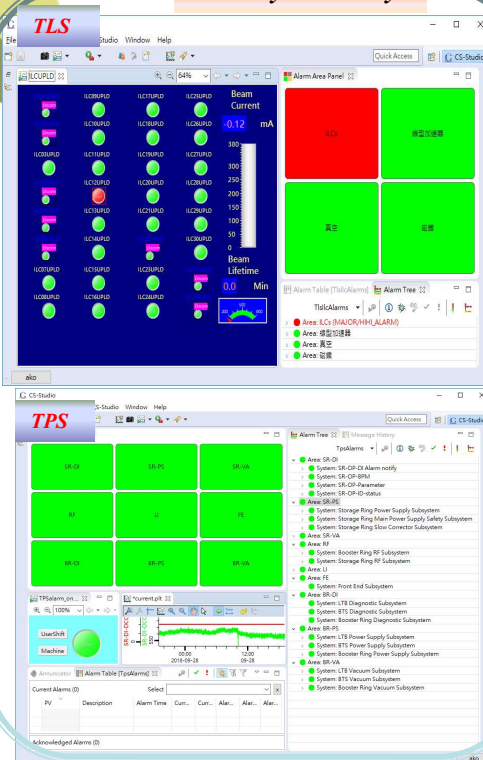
TLS

File CS-Studio Window Help

Quick Access

CS-Studio

ILCUPLD

64%

ILC09UPLD ILC17UPLD ILC25UPLD

ILC10UPLD ILC18UPLD ILC26UPLD

ILC03UPLD ILC11UPLD ILC19UPLD ILC27UPLD

ILC12UPLD ILC20UPLD ILC28UPLD

ILC13UPLD ILC21UPLD ILC29UPLD

ILC14UPLD ILC30UPLD

ILC07UPLD ILC15UPLD ILC23UPLD

ILC08UPLD ILC16UPLD ILC24UPLD

Beam Current

0.12 mA

380
350
300
250
200
150
100
50
0

Beam Lifetime

0.0 Min

Alarm Area Panel

ILCs

線型加速器

真空

磁鐵

Alarm Table (TlsIcAlarms)

Alarm Tree

TlsIcAlarms

Area: ILCs (MAJOR/HIHI_ALARM)

Area: 線型加速器

Area: 真空

Area: 磁鐵

ako

CS-Studio

TPS

CS-Studio Window Help

Quick Access

CS-Studio

SR-OI SR-PS SR-VA

RF LI FE

BR-OI BR-PS BR-VA

Alarm Tree

Message History

TpsAlarms

Area: SR-OI

System: SR-OP-OI Alarm notify

System: SR-OP-BPM

System: SR-OP-Parameter

System: SR-OP-ID-status

Area: SR-PS

System: Storage Ring Power Supply Subsystem

System: Storage Ring Main Power Supply Safety Subsystem

System: Storage Ring Slow Corrector Subsystem

Area: SR-VA

Area: RF

System: Booster Ring RF Subsystem

System: Storage Ring RF Subsystem

Area: LI

Area: FE

System: Front End Subsystem

Area: BR-OI

System: LTB Diagnostic Subsystem

System: BTS Diagnostic Subsystem

System: Booster Ring Diagnostic Subsystem

Area: BR-PS

System: LTB Power Supply Subsystem

System: BTS Power Supply Subsystem

System: Booster Ring Power Supply Subsystem

Area: BR-VA

System: LTB Vacuum Subsystem

System: BTS Vacuum Subsystem

System: Booster Ring Vacuum Subsystem

TPSalarm_on...

100%

UserShift

Machine

*current.plt

00:00
2018-09-28

12:00
09-28

Annunciator

Alarm Table (TpsAlarms)

Current Alarms (0)

Select

| PV | Description | Alarm Time | Curr... | Curr... | Alar... | Alar... |
|---|---|---|---|---|---|---|

Acknowledged Alarms (0)

ako